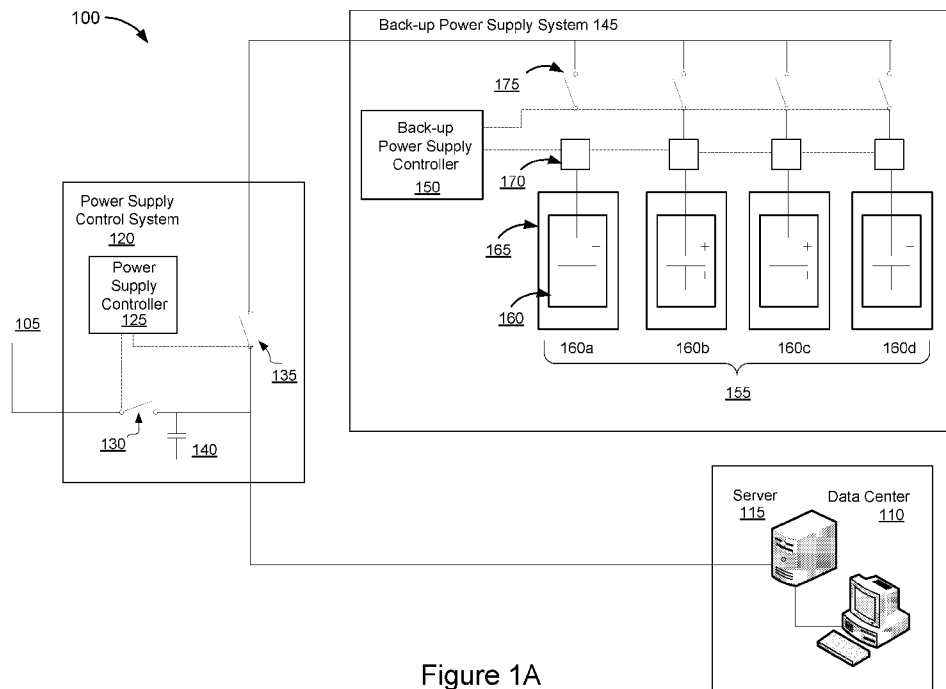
100

Back-up Power Supply System 145

175

Back-up Power Supply Controller 150

170

165

160

160a 160b 160c 160d

155

Power Supply Control System 120

Power Supply Controller 125

105

135

130

140

Server 115

Data Center 110

Figure 1A